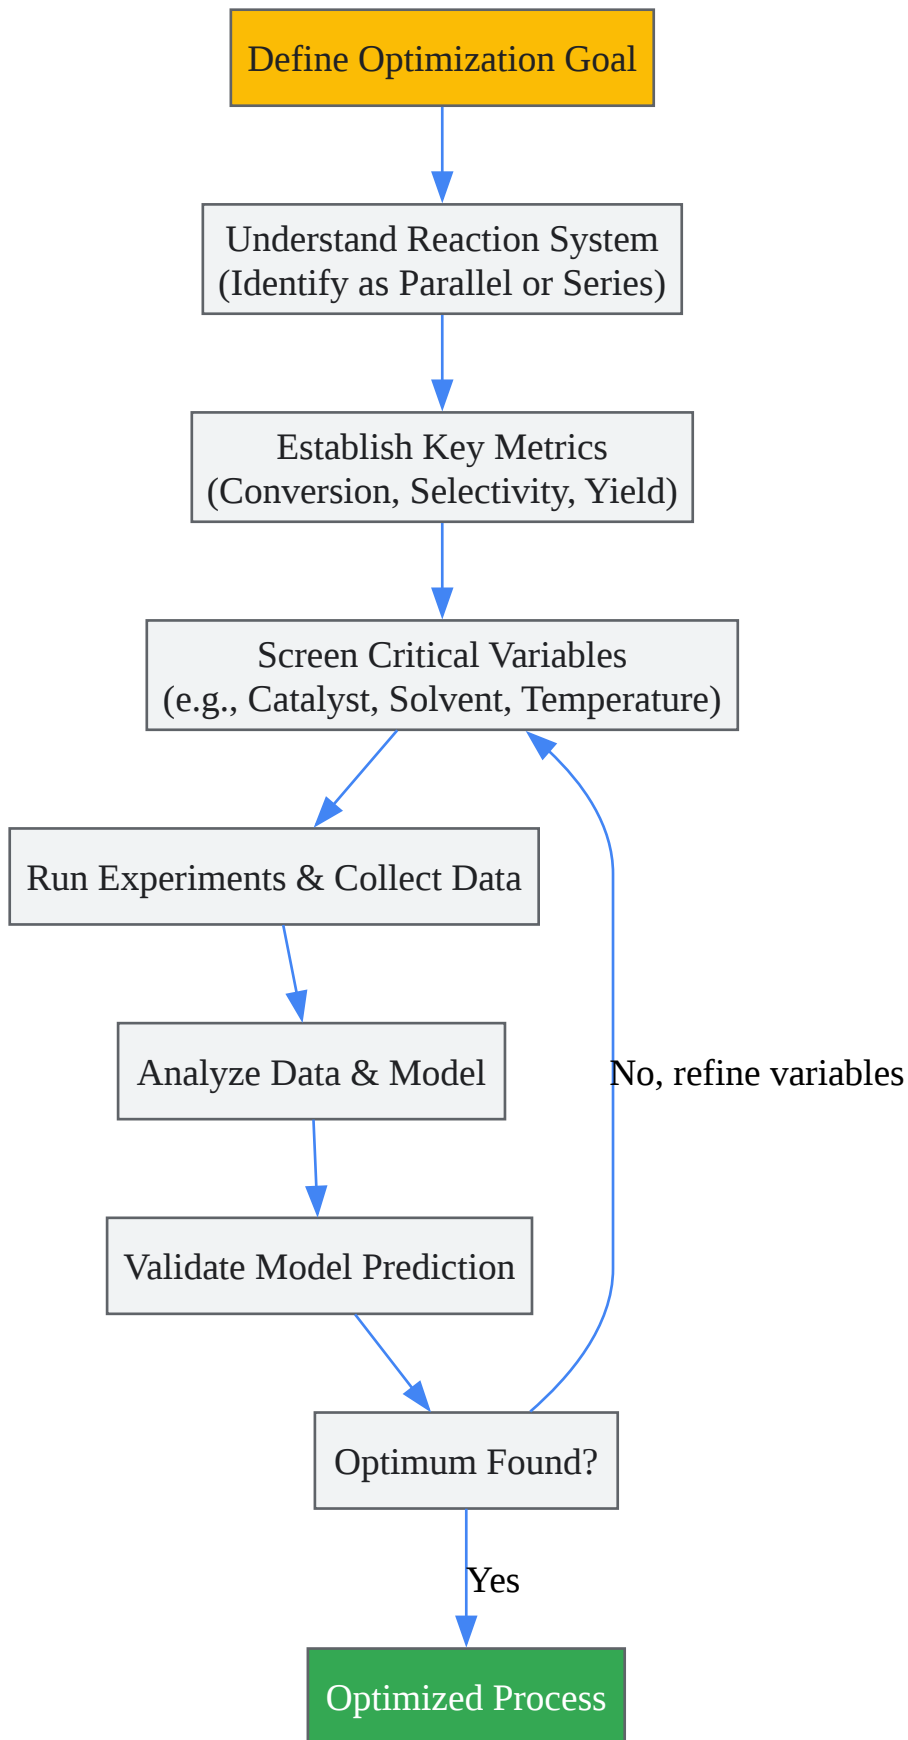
Define Optimization Goal

Understand Reaction System
(Identify as Parallel or Series)

Establish Key Metrics
(Conversion, Selectivity, Yield)

Screen Critical Variables
(e.g., Catalyst, Solvent, Temperature)

Run Experiments & Collect Data

Analyze Data & Model

Validate Model Prediction

Optimum Found?

No, refine variables

Yes

Optimized Process